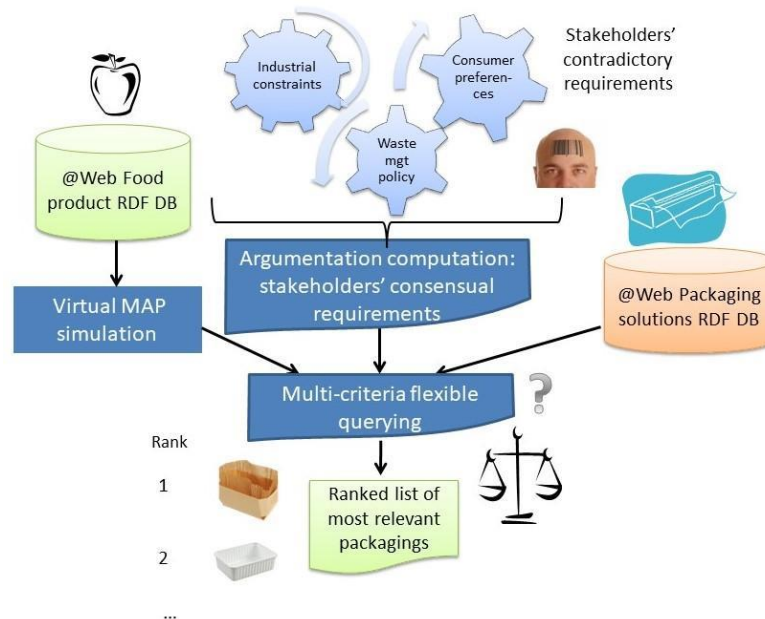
Industrial constraints

Consumer preferences

Waste mgt policy

Stakeholders' contradictory requirements

@Web Food product RDF DB

Argumentation computation: stakeholders' consensual requirements

Virtual MAP simulation

@Web Packaging solutions RDF DB

Multi-criteria flexible querying

?

Rank

1

2

...

Ranked list of most relevant packagings